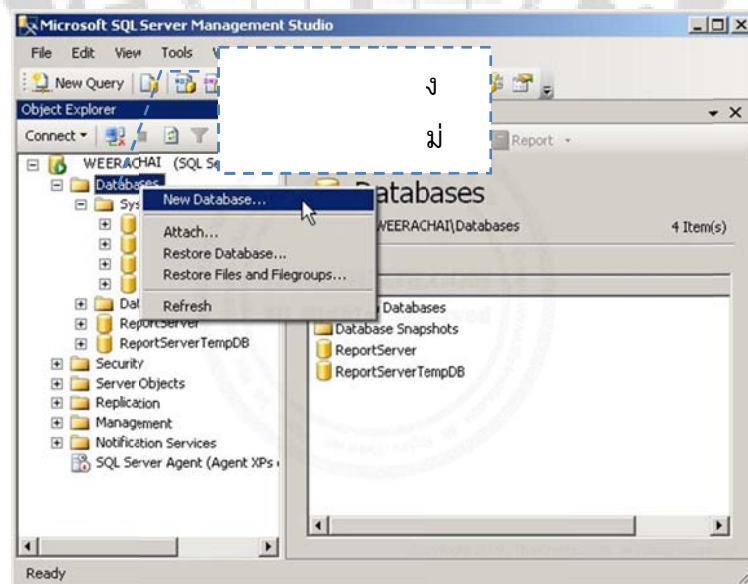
Microsoft SQL Server Management Studio

File Edit View Tools

New Query

Object Explorer

Connect

WEERACHAI (SQL Se

Databases

Sys

Dat

ReportServer

ReportServerTempDB

Security

Server Objects

Replication

Management

Notification Services

SQL Server Agent (Agent XPs

New Database...

Attach...

Restore Database...

Restore Files and Filegroups...

Refresh

ง

ม่

Report

Databases

WEERACHAI\Databases

4 Item(s)

Databases

Database Snapshots

ReportServer

ReportServerTempDB

Ready